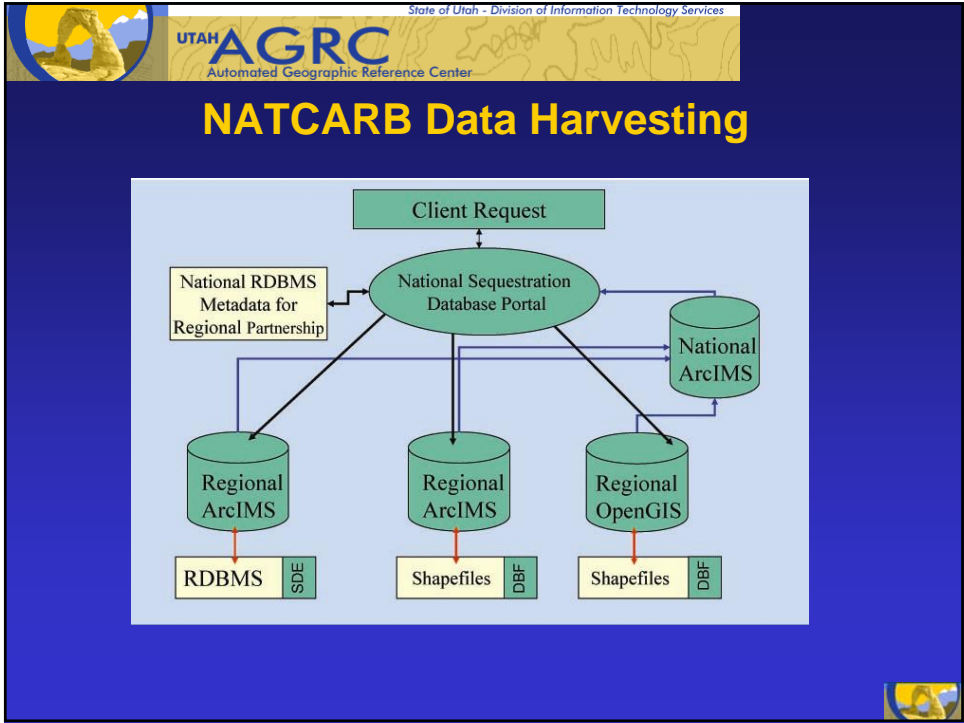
State of Utah - Division of Information Technology Services

UTAH AGRC
Automated Geographic Reference Center

NATCARB Data Harvesting

Client Request

National Sequestration Database Portal

National RDBMS Metadata for Regional Partnership

National ArcIMS

Regional ArcIMS

Regional ArcIMS

Regional OpenGIS

RDBMS

SDE

Shapefiles

DBF

Shapefiles

DBF